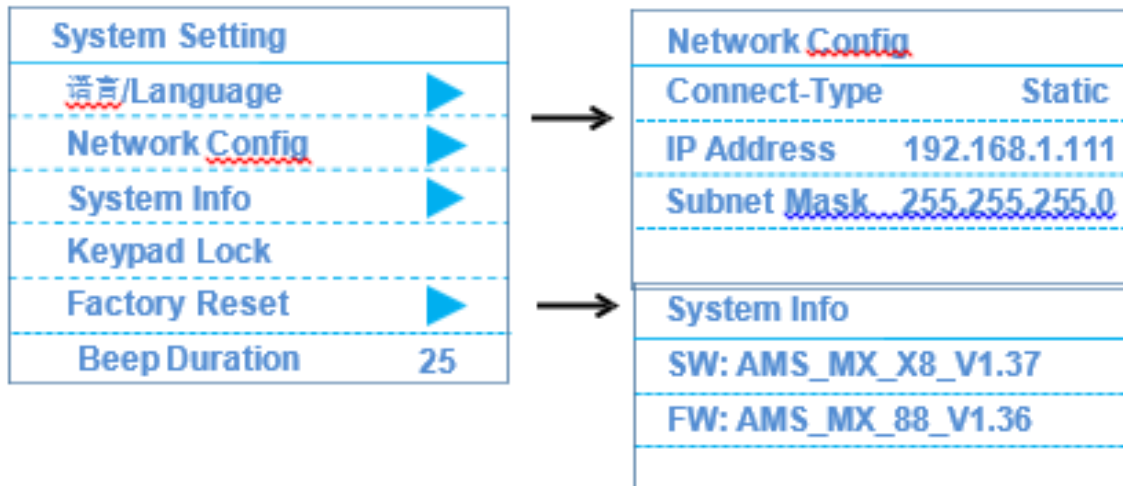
System Setting
语言/Language
Network Config
System Info
Keypad Lock
Factory Reset
Beep Duration 25

Network Config
Connect-Type Static
IP Address 192.168.1.111
Subnet Mask 255.255.255.0

System Info
SW: AMS_MX_X8_V1.37
FW: AMS_MX_88_V1.36